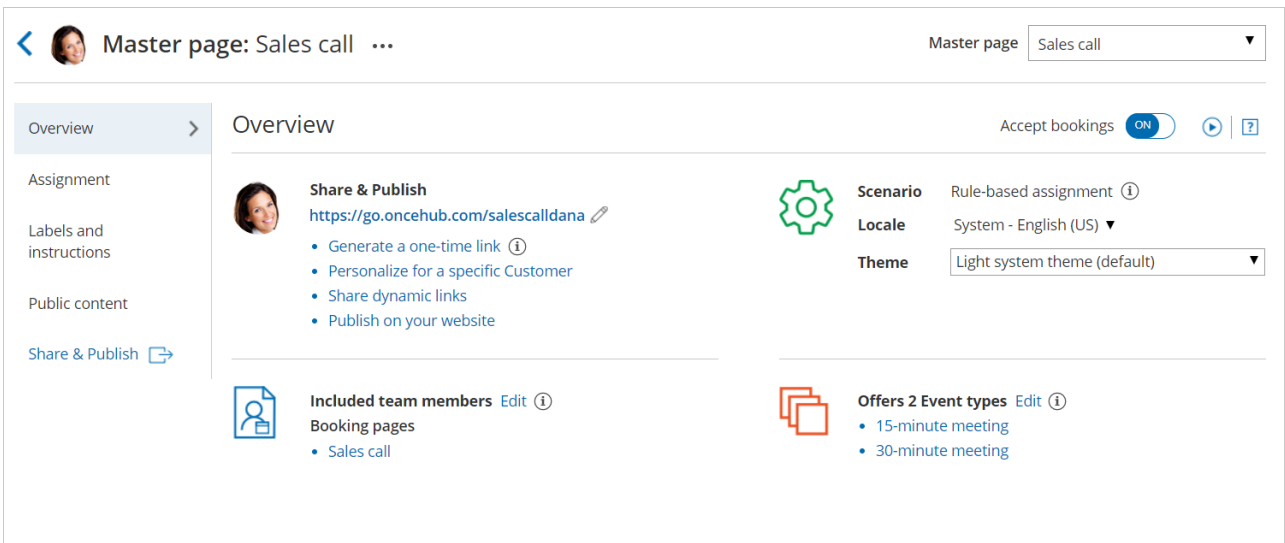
Master page: Sales call •••

Master page Sales call

Overview

Assignment

Labels and instructions

Public content

Share & Publish

Overview

Accept bookings ON

?

Share & Publish

https://go.oncehub.com/salescalldana

- Generate a one-time link
- Personalize for a specific Customer
- Share dynamic links
- Publish on your website

Scenario Rule-based assignment

Locale System - English (US)

Theme Light system theme (default)

Included team members Edit

Booking pages

- Sales call

Offers 2 Event types Edit

- 15-minute meeting
- 30-minute meeting